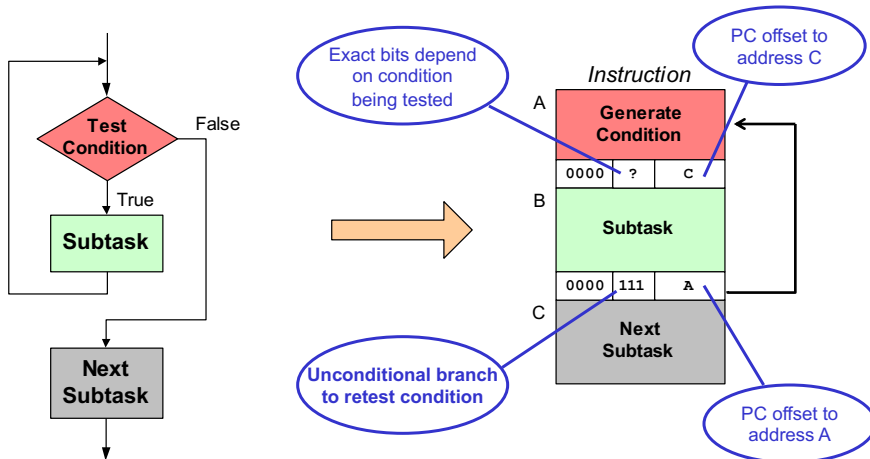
Test Condition

False

True

Subtask

Next Subtask

Exact bits depend on condition being tested

PC offset to address C

Instruction

A

Generate Condition

| 0000 | ? | C |
|---|---|---|

B

Subtask

| 0000 | 111 | A |
|---|---|---|

C

Next Subtask

Unconditional branch to retest condition

PC offset to address A